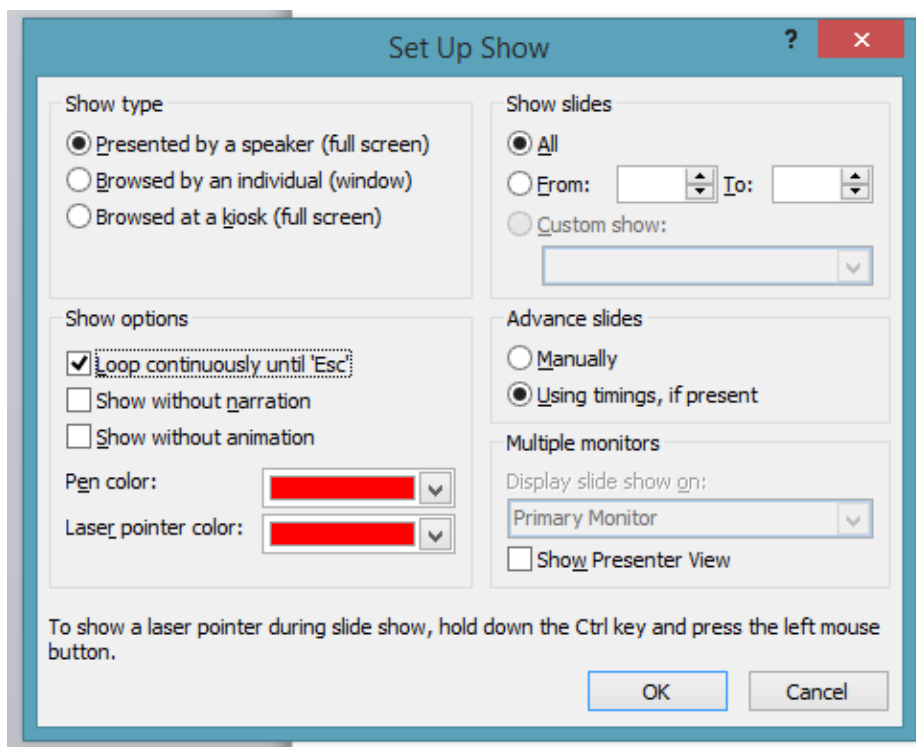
Set Up Show

?

Show type

Presented by a speaker (full screen)

Browsed by an individual (window)

Browsed at a kiosk (full screen)

Show slides

All

From: To:

Custom show:

Show options

Loop continuously until 'Esc'

Show without narration

Show without animation

Pen color:

Laser pointer color:

Advance slides

Manually

Using timings, if present

Multiple monitors

Display slide show on:

Primary Monitor

Show Presenter View

To show a laser pointer during slide show, hold down the Ctrl key and press the left mouse button.

OK

Cancel